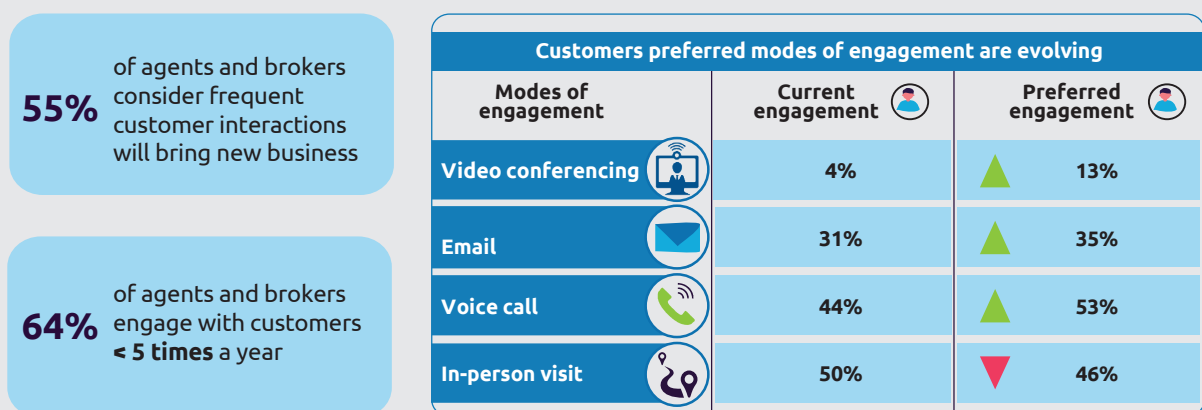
55% of agents and brokers consider frequent customer interactions will bring new business

64% of agents and brokers engage with customers < 5 times a year

Customers preferred modes of engagement are evolving

| Modes of engagement | Current engagement | Preferred engagement |
|---|---|---|
| Video conferencing | 4% | 13% |
| Email | 31% | 35% |
| Voice call | 44% | 53% |
| In-person visit | 50% | 46% |